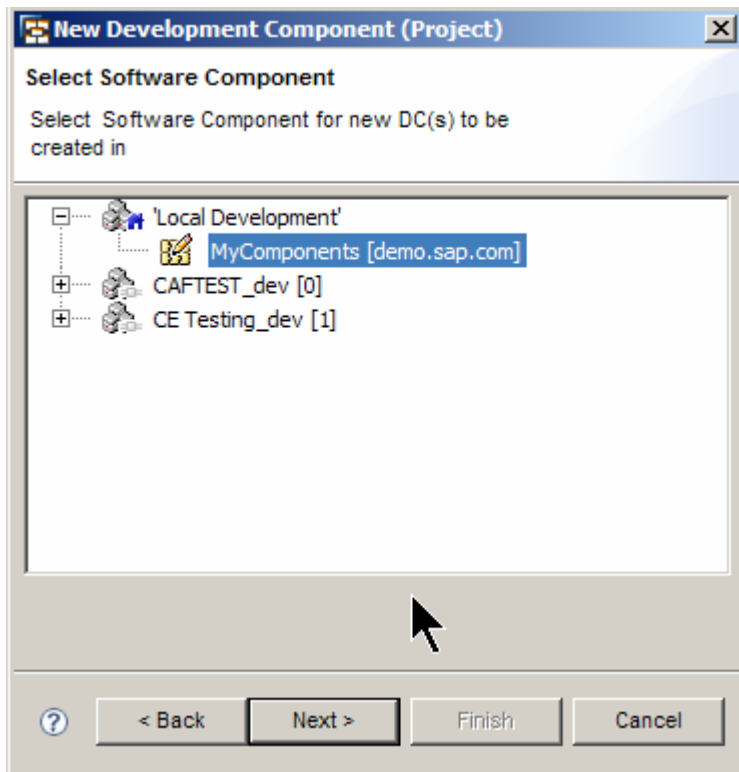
New Development Component (Project)

Select Software Component

Select  Software Component for new DC(s) to be created in

'Local Development'
MyComponents [demo.sap.com]
CAFTEST_dev [0]
CE Testing_dev [1]

< Back
Next >
Finish
Cancel